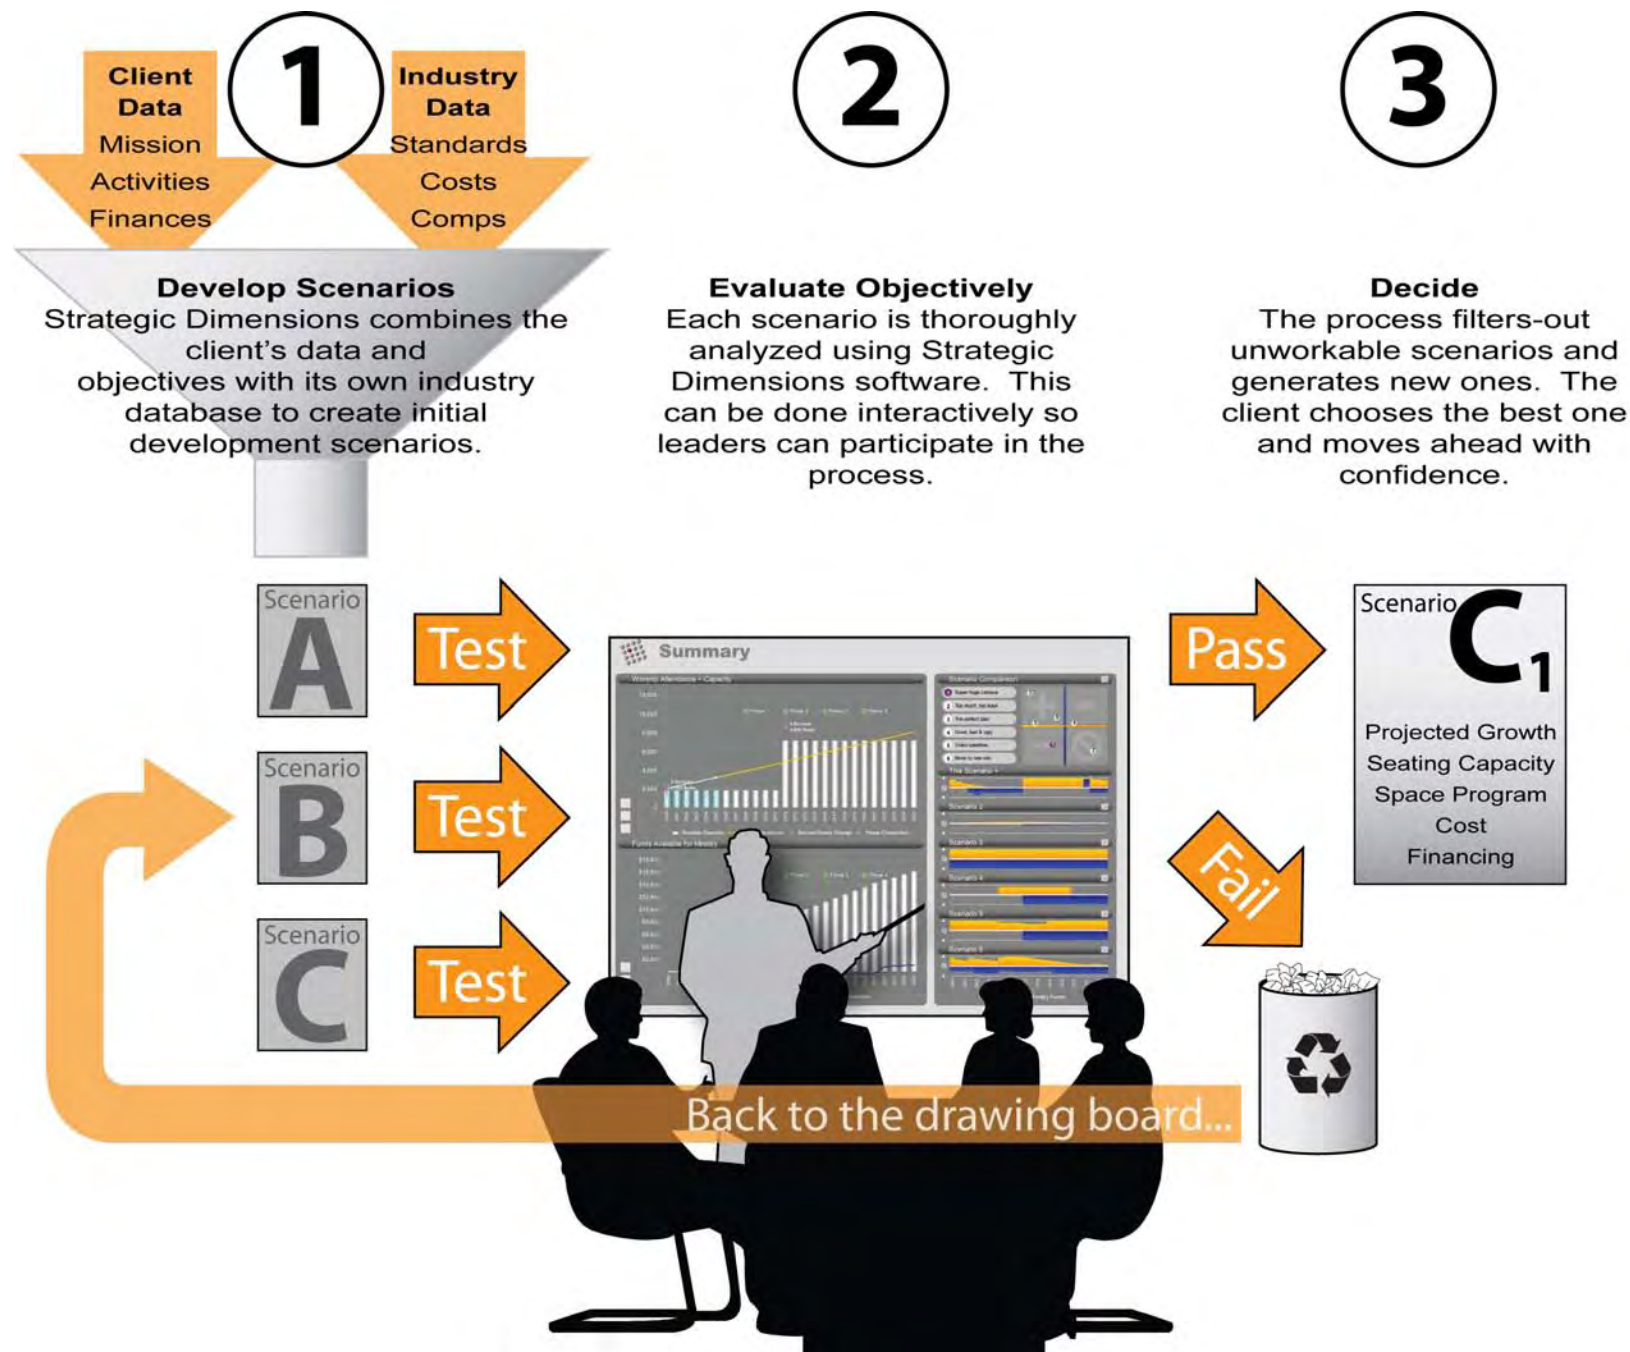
Client Data
Mission
Activities
Finances

1

Industry Data
Standards
Costs
Comps

2

3

Develop Scenarios
Strategic Dimensions combines the client's data and objectives with its own industry database to create initial development scenarios.

Evaluate Objectively
Each scenario is thoroughly analyzed using Strategic Dimensions software. This can be done interactively so leaders can participate in the process.

Decide
The process filters-out unworkable scenarios and generates new ones. The client chooses the best one and moves ahead with confidence.

Scenario A
Test

Scenario B
Test

Scenario C
Test

Summary

Pass

Scenario $C_1$
Projected Growth
Seating Capacity
Space Program
Cost
Financing

Fail

Back to the drawing board...